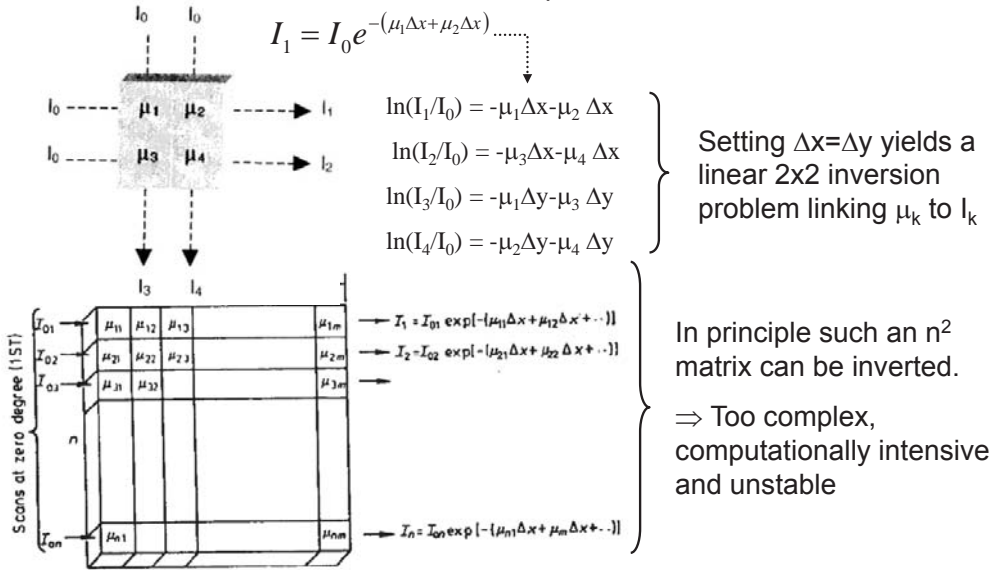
I$_0$ I$_0$

$I_1 = I_0 e^{-(\mu_1 \Delta x + \mu_2 \Delta x)}$

I$_0$ $\mu_1$ $\mu_2$ I$_1$

I$_0$ $\mu_3$ $\mu_4$ I$_2$

I$_3$ I$_4$

$\ln(I_1/I_0) = -\mu_1\Delta x - \mu_2 \Delta x$

$\ln(I_2/I_0) = -\mu_3\Delta x - \mu_4 \Delta x$

$\ln(I_3/I_0) = -\mu_1\Delta y - \mu_3 \Delta y$

$\ln(I_4/I_0) = -\mu_2\Delta y - \mu_4 \Delta y$

Setting $\Delta$x=$\Delta$y yields a linear 2x2 inversion problem linking $\mu_k$ to I$_k$

Scans at zero degree (1ST)

$I_{01}$ $\mu_{11}$ $\mu_{12}$ $\mu_{13}$ $\mu_{1m}$ $I_1 = I_{01} \exp[-(\mu_{11}\Delta x + \mu_{12}\Delta x + ..)]$

$I_{02}$ $\mu_{21}$ $\mu_{22}$ $\mu_{23}$ $\mu_{2m}$ $I_2 = I_{02} \exp[-(\mu_{21}\Delta x + \mu_{22}\Delta x + ..)]$

$I_{03}$ $\mu_{31}$ $\mu_{32}$ $\mu_{3m}$

n

$I_{0n}$ $\mu_{n1}$ $\mu_{nm}$ $I_n = I_{0n} \exp[-(\mu_{n1}\Delta x + \mu_m \Delta x + ..)]$

In principle such an n$^2$ matrix can be inverted.

$\Rightarrow$ Too complex, computationally intensive and unstable